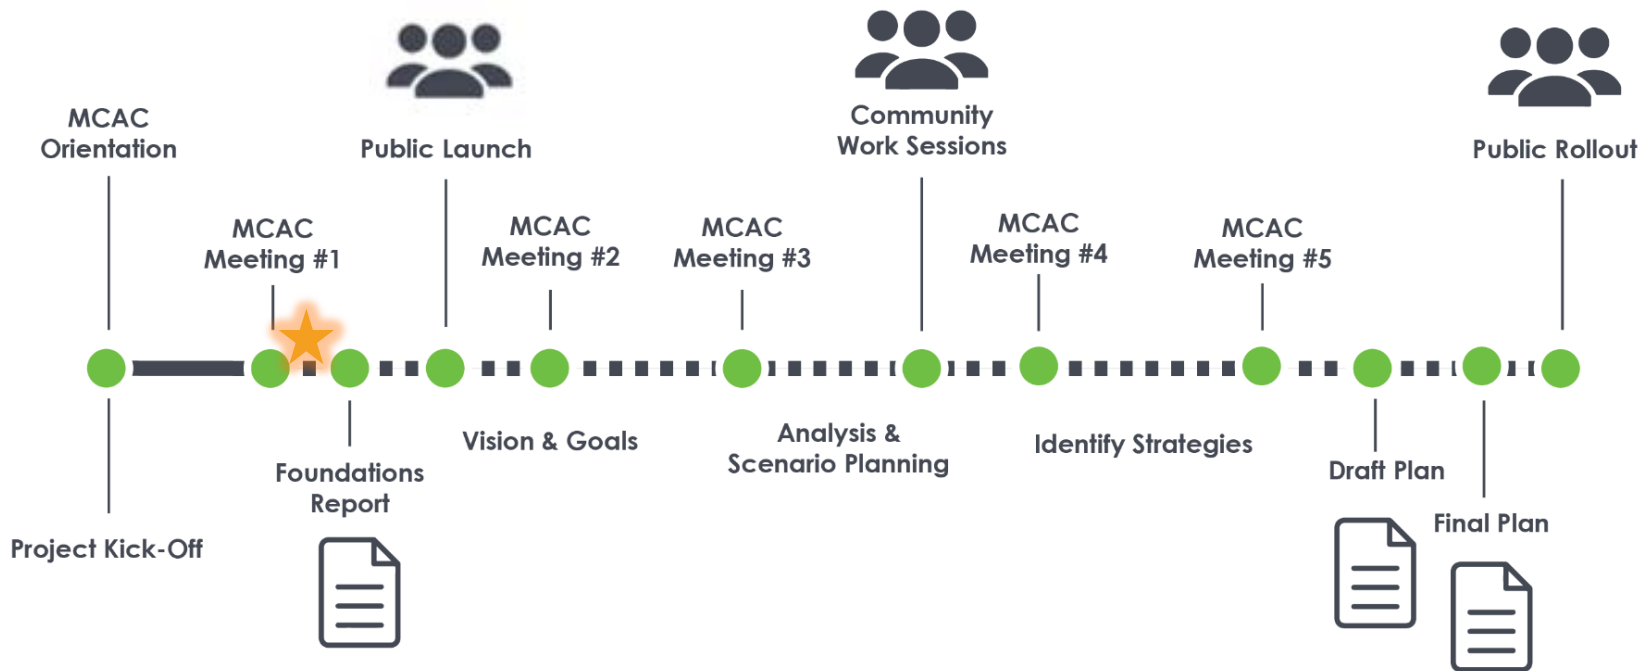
MCAC Orientation

MCAC Meeting #1

Public Launch

MCAC Meeting #2

MCAC Meeting #3

Community Work Sessions

MCAC Meeting #4

MCAC Meeting #5

Public Rollout

Project Kick-Off

Foundations Report

Vision & Goals

Analysis & Scenario Planning

Identify Strategies

Draft Plan

Final Plan